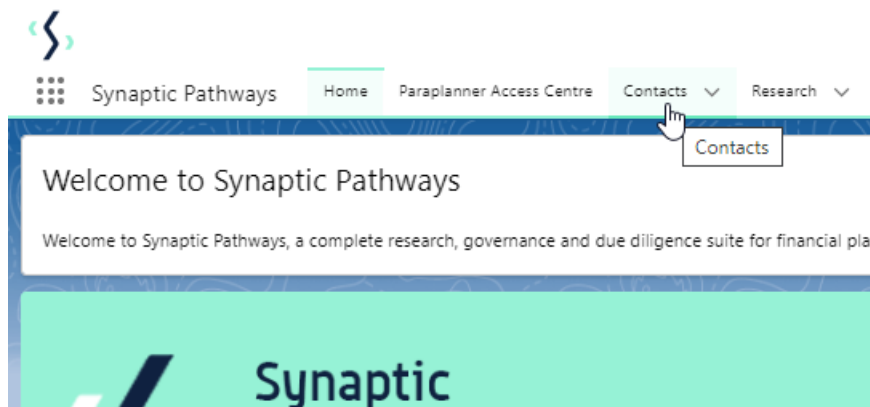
Synaptic Pathways

Home

Paraplanner Access Centre

Contacts

Research

Contacts

Welcome to Synaptic Pathways

Welcome to Synaptic Pathways, a complete research, governance and due diligence suite for financial pla

Synaptic